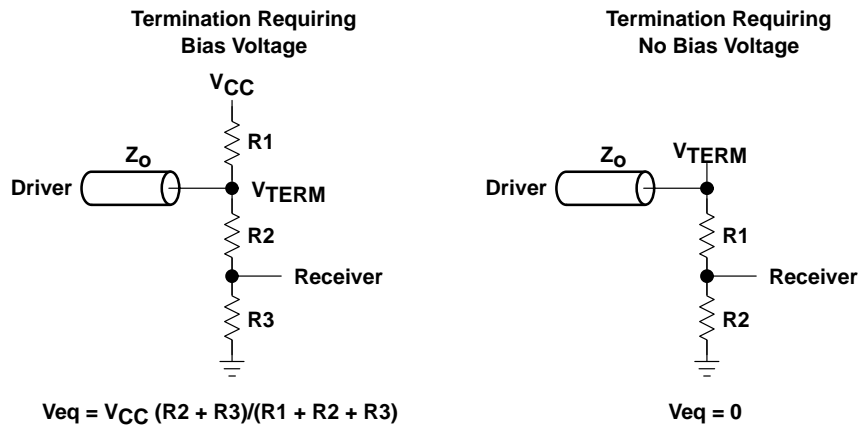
Termination Requiring Bias Voltage

$V_{CC}$

R1

$Z_O$

Driver

$V_{TERM}$

R2

Receiver

R3

Veq = $V_{CC}$ (R2 + R3)/(R1 + R2 + R3)

Termination Requiring No Bias Voltage

$Z_O$

$V_{TERM}$

Driver

R1

Receiver

R2

Veq = 0